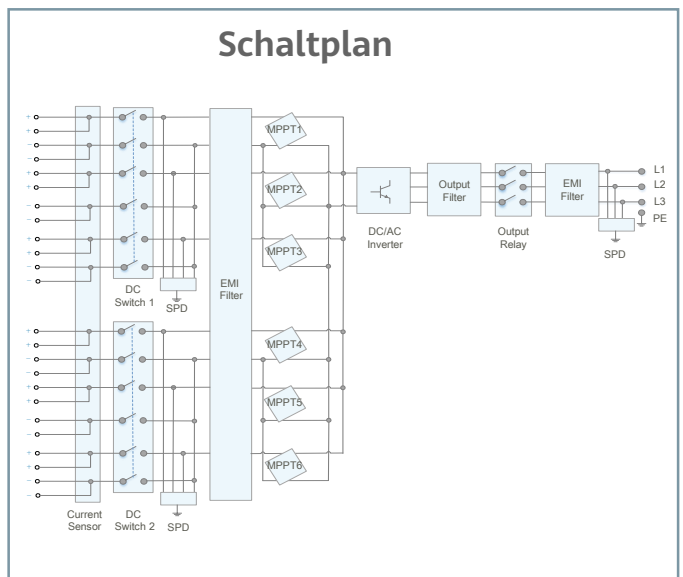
Schaltplan

+
+
-
-
+
+
-
-
+
+
-
-

DC Switch 1

SPD

EMI Filter

MPPT1

MPPT2

MPPT3

DC/AC Inverter

Output Filter

Output Relay

EMI Filter

L1
L2
L3
PE

SPD

+
+
-
-
+
+
-
-
+
+
-
-

MPPT4

MPPT5

MPPT6

Current Sensor

DC Switch 2

SPD